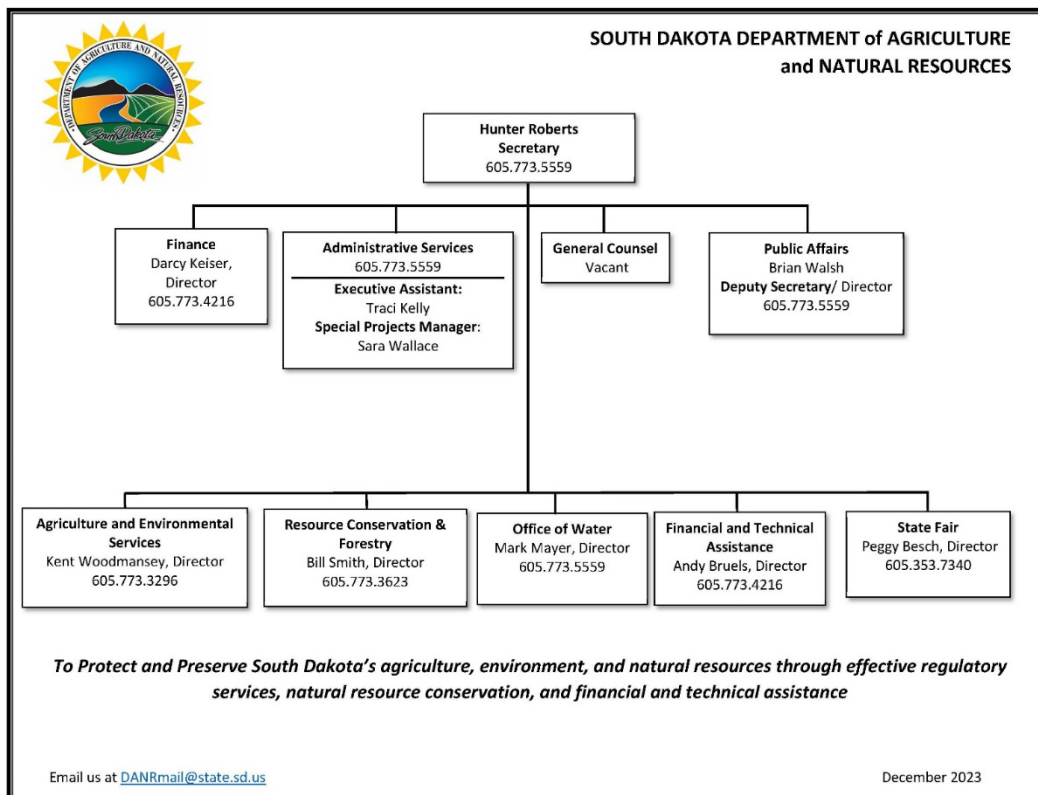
DEPARTMENT OF AGRICULTURE AND NATURAL RESOURCES
South Dakota

SOUTH DAKOTA DEPARTMENT of AGRICULTURE and NATURAL RESOURCES

Hunter Roberts
Secretary
605.773.5559

Finance
Darcy Keiser, Director
605.773.4216

Administrative Services
605.773.5559
Executive Assistant:
Traci Kelly
Special Projects Manager:
Sara Wallace

General Counsel
Vacant

Public Affairs
Brian Walsh
Deputy Secretary/ Director
605.773.5559

Agriculture and Environmental Services
Kent Woodmansey, Director
605.773.3296

Resource Conservation & Forestry
Bill Smith, Director
605.773.3623

Office of Water
Mark Mayer, Director
605.773.5559

Financial and Technical Assistance
Andy Bruels, Director
605.773.4216

State Fair
Peggy Besch, Director
605.353.7340

To Protect and Preserve South Dakota's agriculture, environment, and natural resources through effective regulatory services, natural resource conservation, and financial and technical assistance

Email us at DANRmail@state.sd.us

December 2023